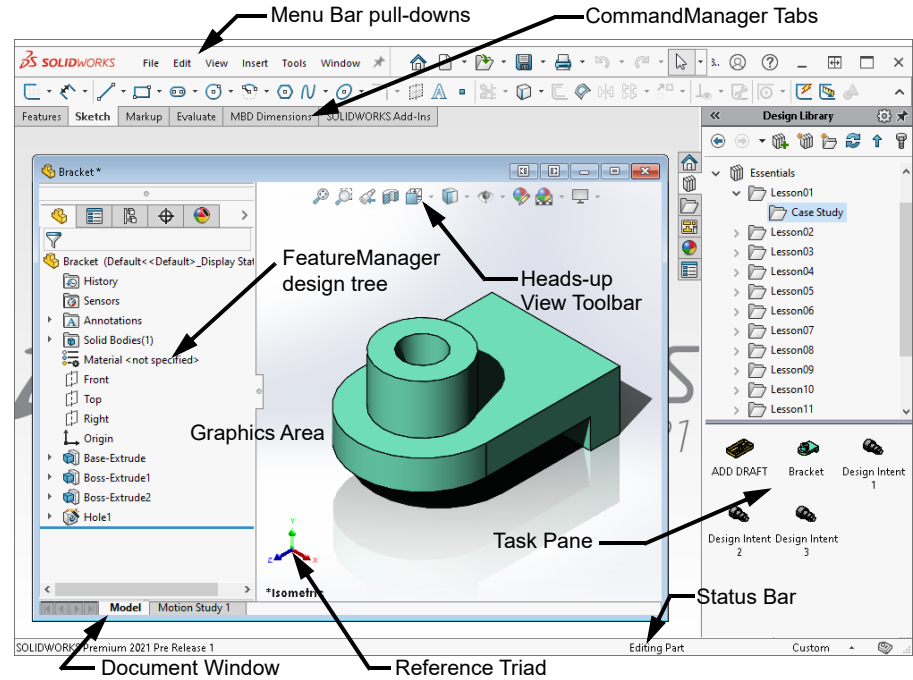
Menu Bar pull-downs

CommandManager Tabs

SOLIDWORKS File Edit View Insert Tools Window

Features Sketch Markup Evaluate MBD Dimensions SOLIDWORKS Add-Ins

Design Library

Bracket *

Bracket (Default<<Default>_Display Stat

History

Sensors

Annotations

Solid Bodies(1)

Material <not specified>

Front

Top

Right

Origin

Base-Extrude

Boss-Extrude1

Boss-Extrude2

Hole1

FeatureManager design tree

Heads-up View Toolbar

Graphics Area

Essentials

Lesson01

Case Study

Lesson02

Lesson03

Lesson04

Lesson05

Lesson06

Lesson07

Lesson08

Lesson09

Lesson10

Lesson11

ADD DRAFT

Bracket

Design Intent 1

Design Intent 2

Design Intent 3

Task Pane

*Isometric

Model

Motion Study 1

Status Bar

SOLIDWORKS Premium 2021 Pre Release 1

Editing Part

Custom

Document Window

Reference Triad